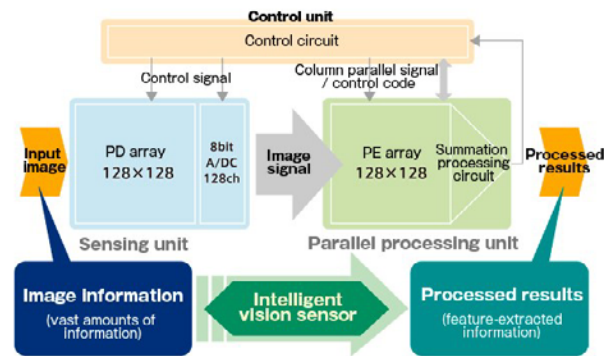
Control unit
Control circuit
Control signal
Column parallel signal / control code
Input image
PD array 128×128
8bit A/DC 128ch
Image signal
PE array 128×128
Summation processing circuit
Processed results
Sensing unit
Parallel processing unit
Image information
(vast amounts of information)
Intelligent vision sensor
Processed results
(feature-extracted information)